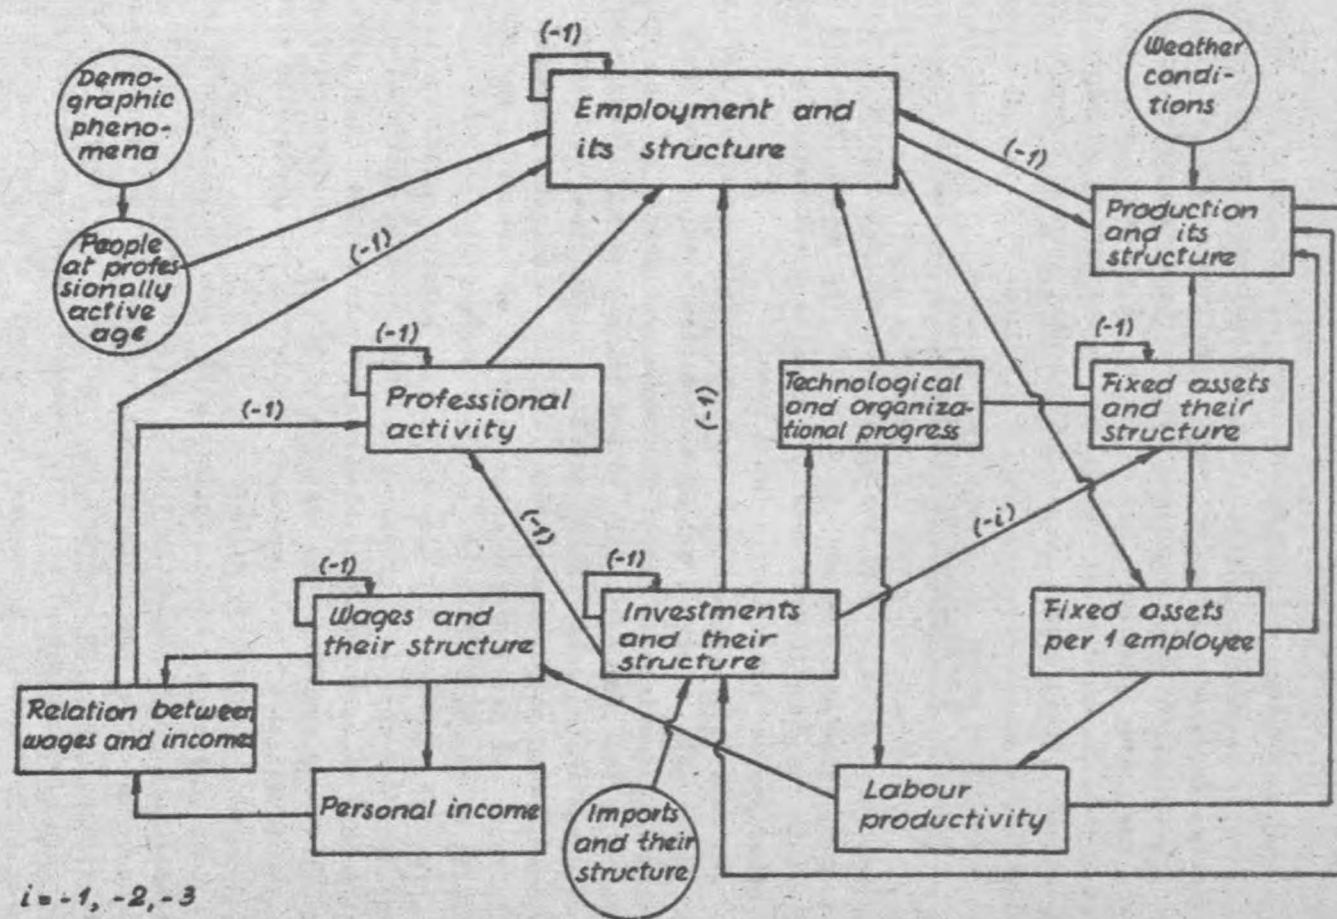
Demographic phenomena

People at professionally active age

(-1)

Employment and its structure

Weather conditions

(-1)

Production and its structure

(-1)

(-1)

Professional activity

(-1)

(-1)

Technological and organizational progress

(-1)

Fixed assets and their structure

(-1)

(-i)

(-1)

Wages and their structure

(-1)

Investments and their structure

Fixed assets per 1 employee

Relation between wages and income

Personal income

Imports and their structure

Labour productivity

i = -1, -2, -3